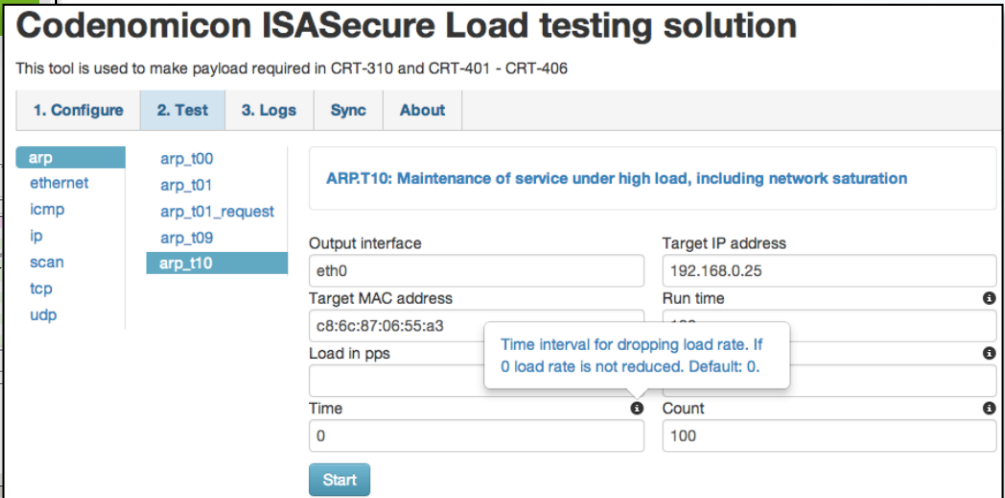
Codenomicon ISASecure Load testing solution

This tool is used to make payload required in CRT-310 and CRT-401 - CRT-406

1. Configure
2. Test
3. Logs
Sync
About

arp
ethernet
icmp
ip
scan
tcp
udp

arp_t00
arp_t01
arp_t01_request
arp_t09
arp_t10

ARP.T10: Maintenance of service under high load, including network saturation

Output interface
eth0

Target IP address
192.168.0.25

Target MAC address
c8:6c:87:06:55:a3

Run time
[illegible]

Load in pps

Time interval for dropping load rate. If 0 load rate is not reduced. Default: 0.

Time
0

Count
100

Start